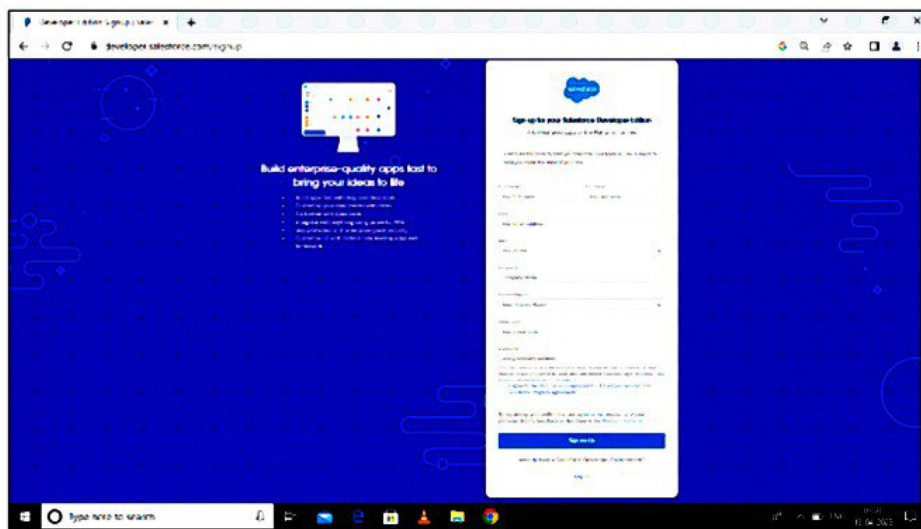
Developer Edition Signup | Sales ×

developer.salesforce.com/signup

salesforce

Sign up for your Salesforce Developer Edition

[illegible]

Build enterprise-quality apps fast to bring your ideas to life

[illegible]

Sign me up

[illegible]

Type here to search